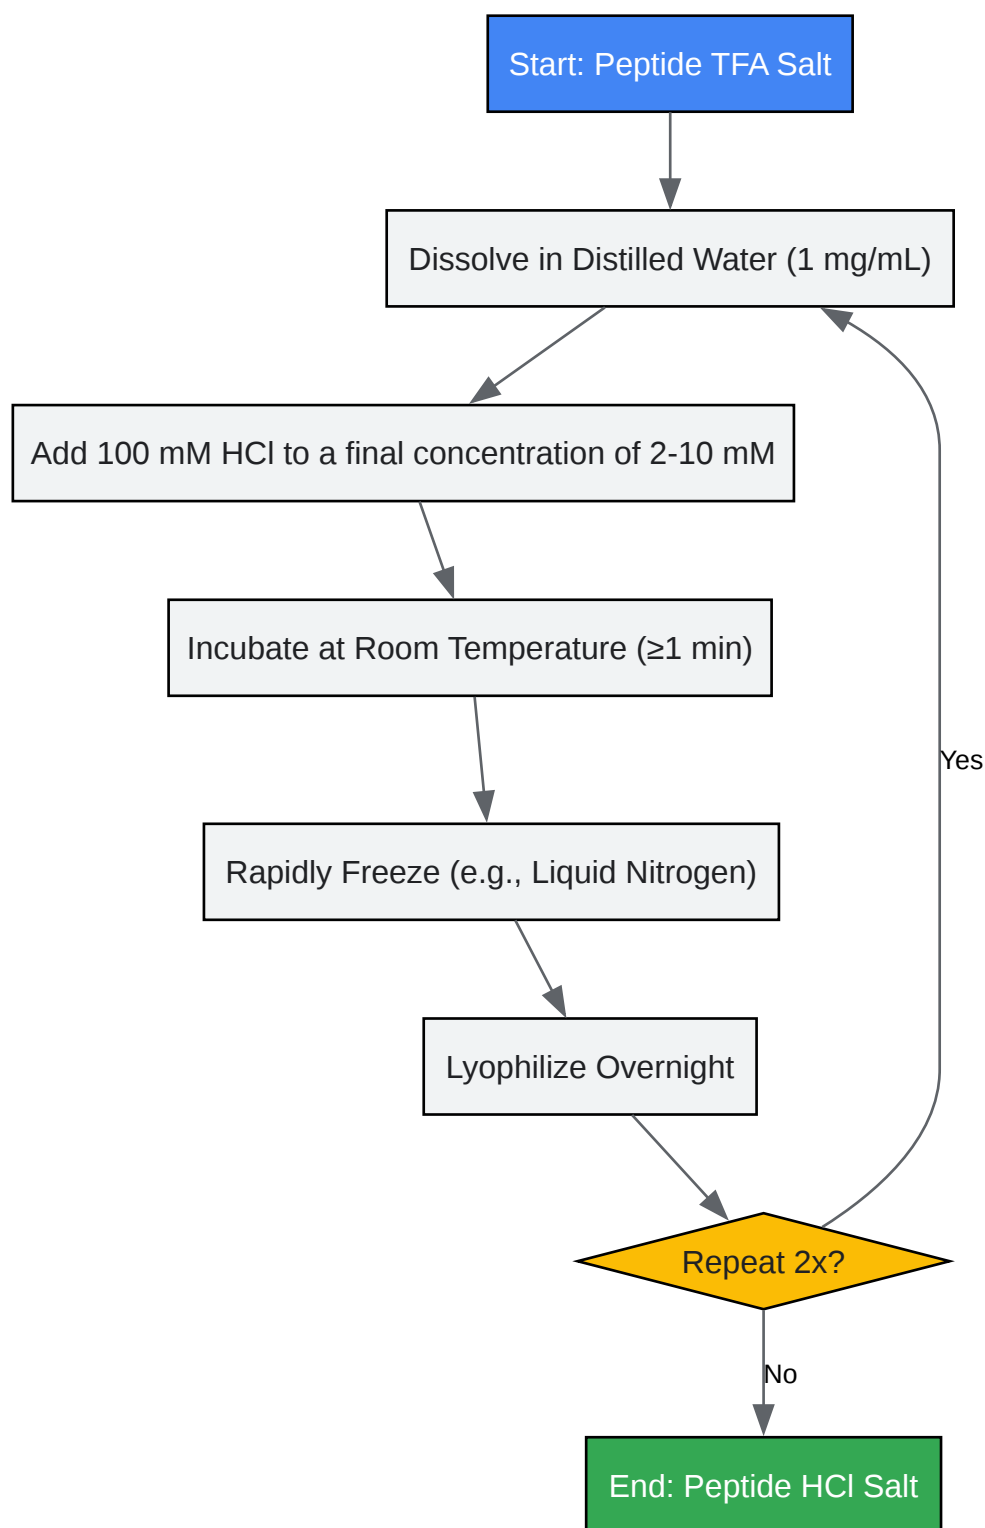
Start: Peptide TFA Salt

Dissolve in Distilled Water (1 mg/mL)

Add 100 mM HCl to a final concentration of 2-10 mM

Incubate at Room Temperature (≥1 min)

Rapidly Freeze (e.g., Liquid Nitrogen)

Lyophilize Overnight

Repeat 2x?

Yes

No

End: Peptide HCl Salt